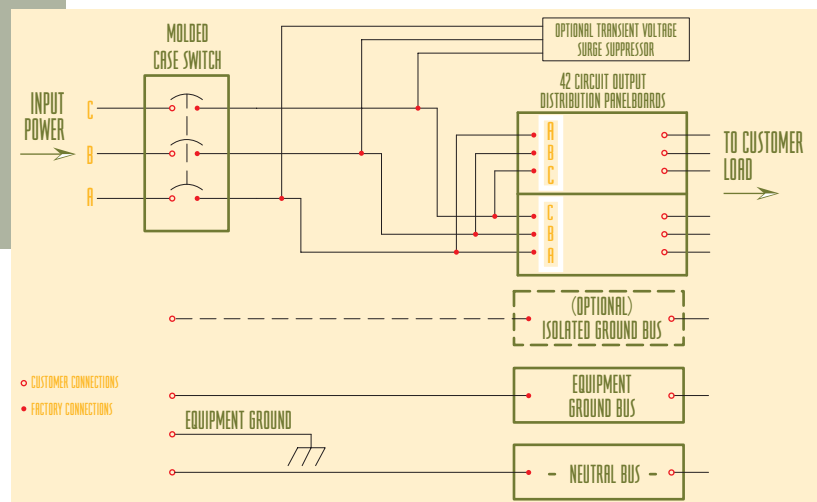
MOLDED CASE SWITCH

OPTIONAL TRANSIENT VOLTAGE SURGE SUPPRESSOR

42 CIRCUIT OUTPUT DISTRIBUTION PANELBOARDS

INPUT POWER

C

B

A

A
B
C

C
B
A

TO CUSTOMER LOAD

(OPTIONAL) ISOLATED GROUND BUS

CUSTOMER CONNECTIONS

FACTORY CONNECTIONS

EQUIPMENT GROUND BUS

EQUIPMENT GROUND

NEUTRAL BUS